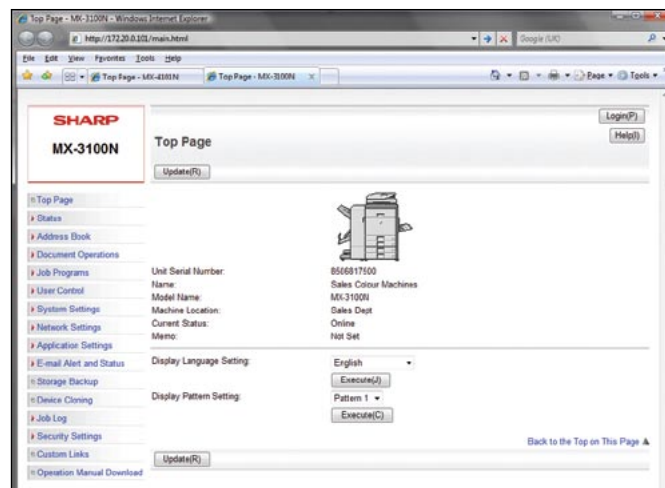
Top Page - MX-3100N - Windows Internet Explorer

http://172.20.0.101/main.html

Google (UK)

File Edit View Favorites Tools Help

Top Page - MX-4101N

Top Page - MX-3100N

Page ▾ Tools ▾

SHARP
MX-3100N

Top Page

Login(P)
Help(I)

Update(R)

Top Page
Status
Address Book
Document Operations
Job Programs
User Control
System Settings
Network Settings
Application Settings
E-mail Alert and Status
Storage Backup
Device Cloning
Job Log
Security Settings
Custom Links
Operation Manual Download

| | |
|---|---|
| Unit Serial Number: | 8506817500 |
| Name: | Sales Colour Machines |
| Model Name: | MX-3100N |
| Machine Location: | Sales Dept |
| Current Status: | Online |
| Memo: | Not Set |

Display Language Setting: English
Execute(J)

Display Pattern Setting: Pattern 1
Execute(C)

Back to the Top on This Page ▲

Update(R)